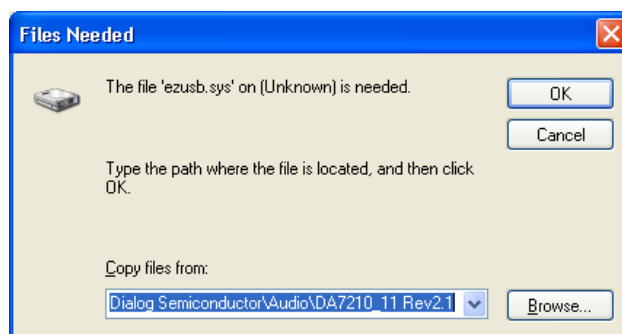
Files Needed

The file 'ezusb.sys' on (Unknown) is needed.

OK

Cancel

Type the path where the file is located, and then click OK.

Copy files from:

Dialog Semiconductor\Audio\DA7210_11 Rev2.1

Browse...